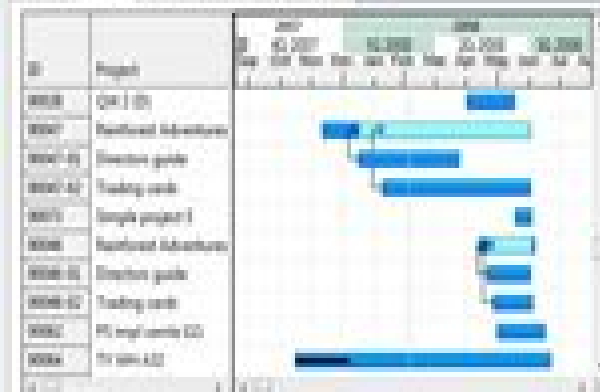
| ID | Project |
|---|---|
| 9908 | Q4 / (3) |
| 9907 | Rainforest Adventures |
| 9907-01 | Direction guide |
| 9907-02 | Trading cards |
| 9905 | Single project 3 |
| 9906 | Rainforest Adventures |
| 9906-01 | Direction guide |
| 9906-02 | Trading cards |
| 9902 | PS engl cards 03 |
| 9904 | TV slim 4/2 |

2007
2008
3Q 2007
4Q 2007
1Q 2008
2Q 2008
3Q 2008
Sep
Oct
Nov
Dec
Jan
Feb
Mar
Apr
May
Jun
Jul
Au